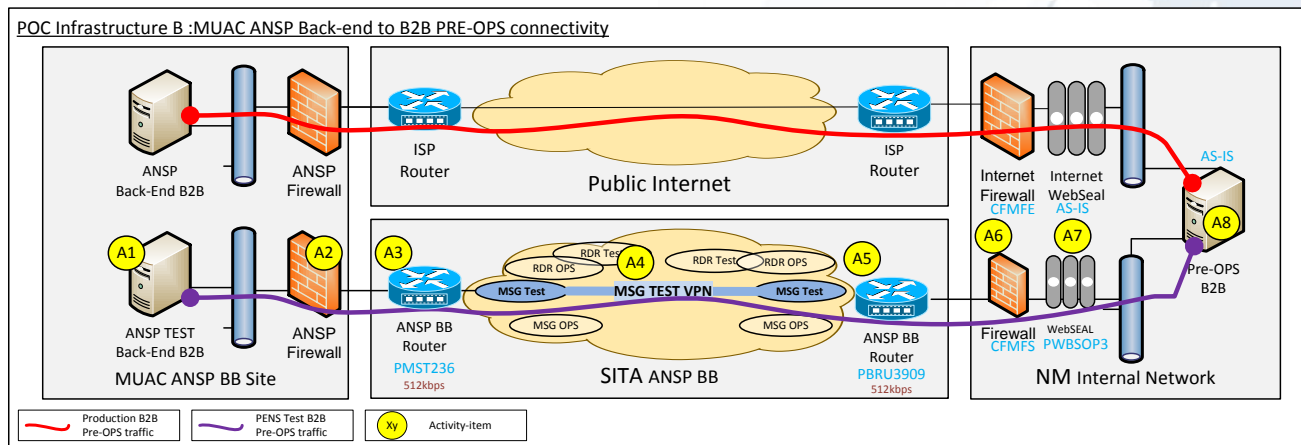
POC Infrastructure B :MUAC ANSP Back-end to B2B PRE-OPS connectivity

ANSP Back-End B2B

ANSP Firewall

ISP Router

Public Internet

ISP Router

Internet Firewall
CFMFE

Internet WebSeal
AS-IS

AS-IS

A1

ANSP TEST Back-End B2B

A2

ANSP Firewall

A3

ANSP BB Router
PMST236
512kbps

RDR Test
RDR OPS
A4
RDR Test
RDR OPS
MSG Test
MSG TEST VPN
MSG Test
MSG OPS
MSG OPS

A5

ANSP BB Router
PBRU3909
512kbps

A6

Firewall
CFMFS

A7

WebSEAL
PWBSOP3

A8

Pre-OPS B2B

MUAC ANSP BB Site

SITA ANSP BB

NM Internal Network

Production B2B Pre-OPS traffic

PENS Test B2B Pre-OPS traffic

Xy Activity-item